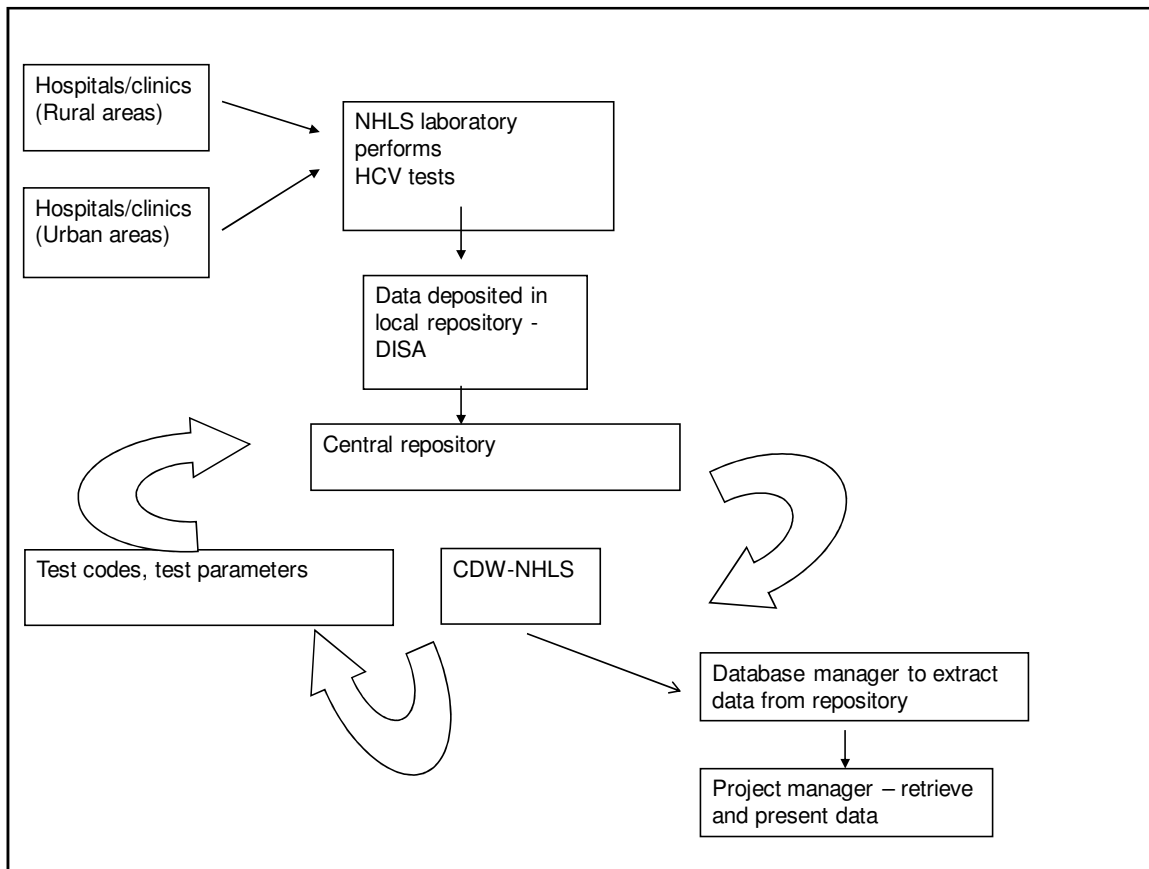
Hospitals/clinics (Rural areas)

Hospitals/clinics (Urban areas)

NHLS laboratory performs HCV tests

Data deposited in local repository - DISA

Central repository

Test codes, test parameters

CDW-NHLS

Database manager to extract data from repository

Project manager – retrieve and present data